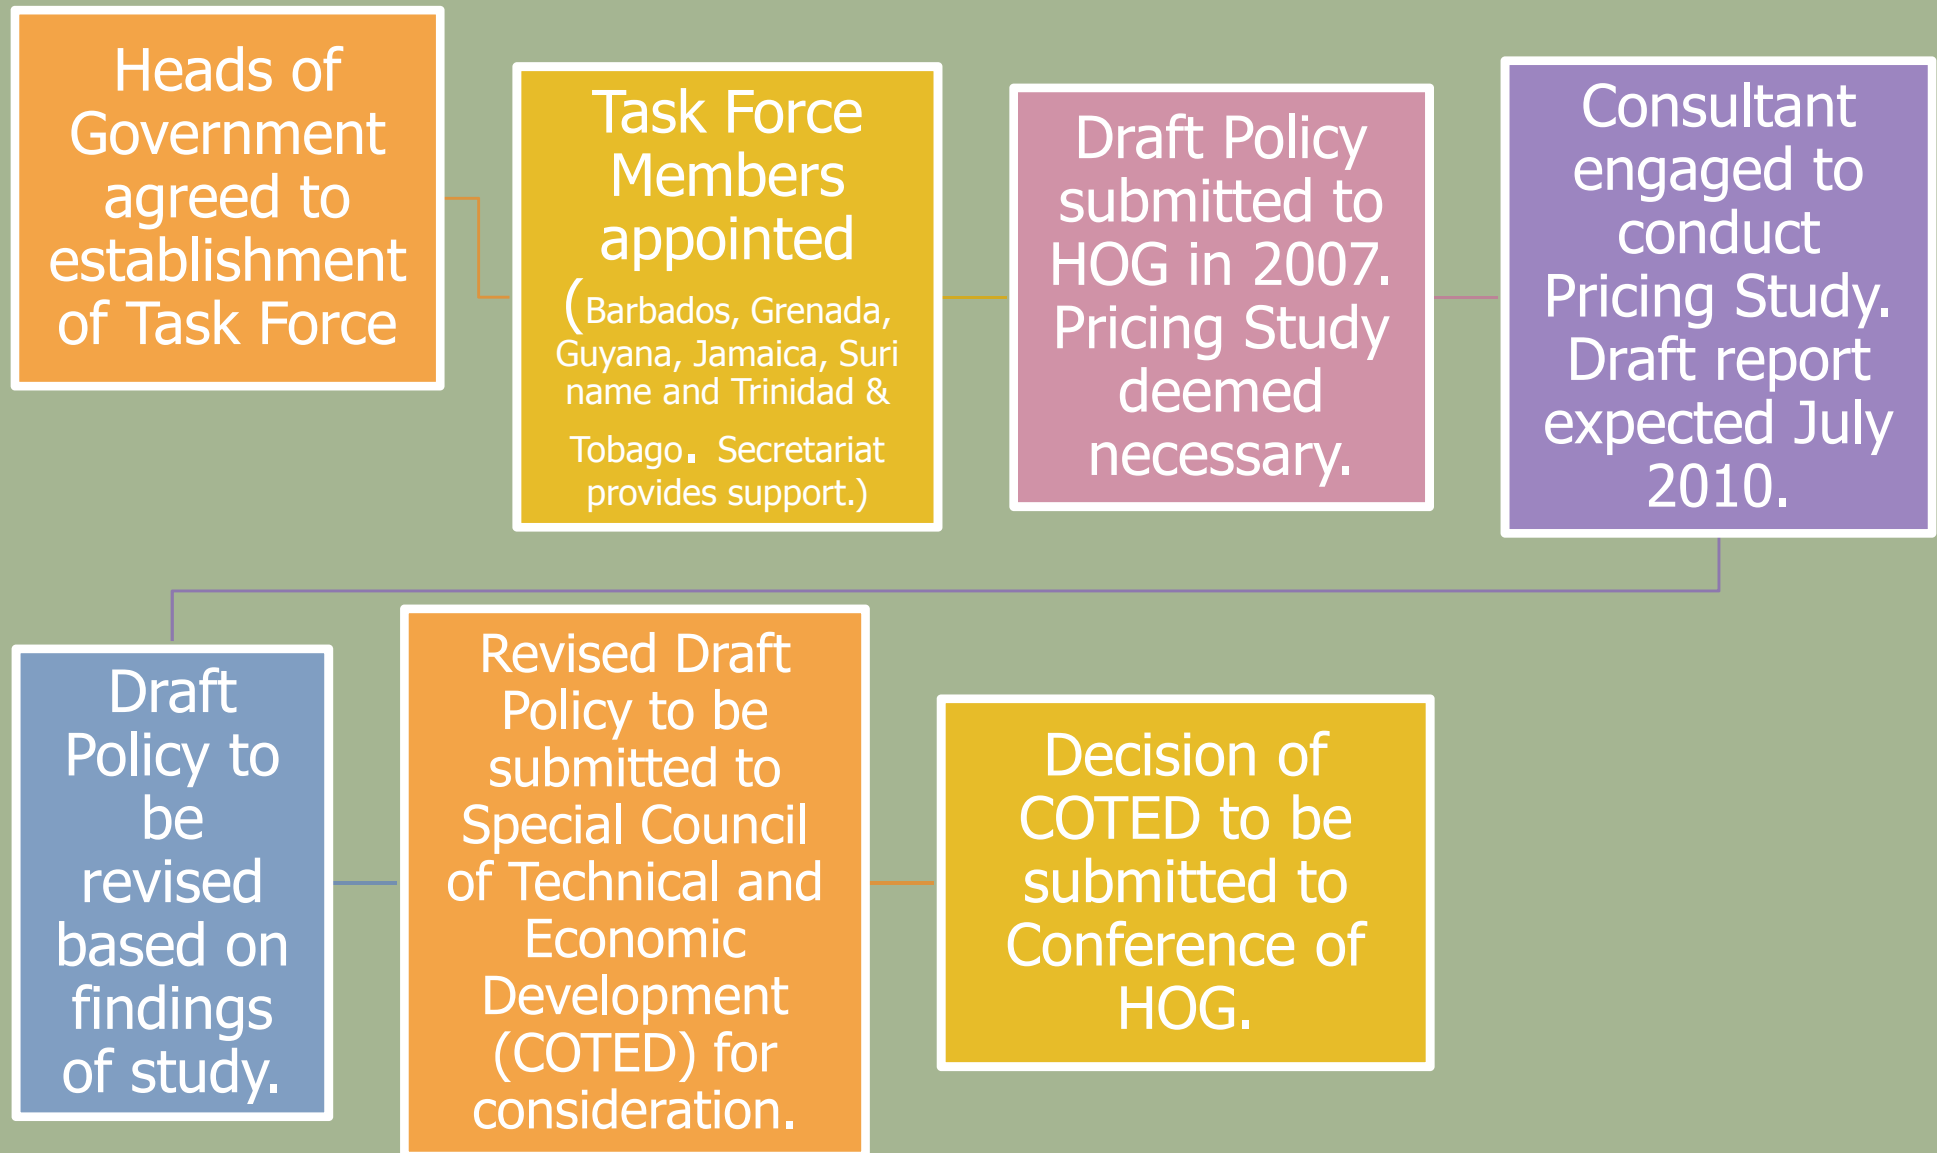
Heads of Government agreed to establishment of Task Force

Task Force Members appointed (Barbados, Grenada, Guyana, Jamaica, Suri name and Trinidad & Tobago. Secretariat provides support.)

Draft Policy submitted to HOG in 2007. Pricing Study deemed necessary.

Consultant engaged to conduct Pricing Study. Draft report expected July 2010.

Draft Policy to be revised based on findings of study.

Revised Draft Policy to be submitted to Special Council of Technical and Economic Development (COTED) for consideration.

Decision of COTED to be submitted to Conference of HOG.